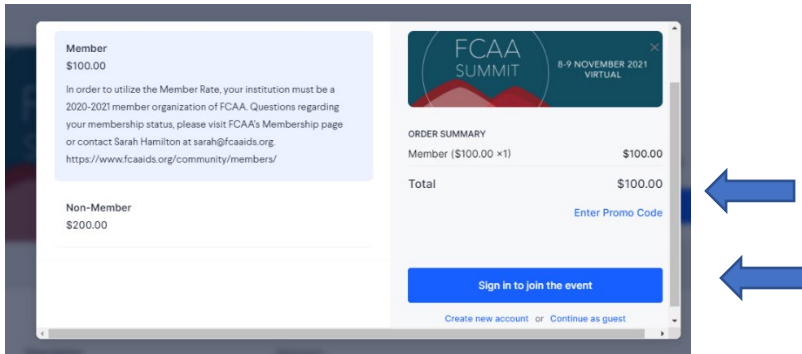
Member
$100.00

In order to utilize the Member Rate, your institution must be a 2020-2021 member organization of FCAA. Questions regarding your membership status, please visit FCAA's Membership page or contact Sarah Hamilton at sarah@fcaaids.org. https://www.fcaaids.org/community/members/

Non-Member
$200.00

FCAA SUMMIT
8-9 NOVEMBER 2021 VIRTUAL

ORDER SUMMARY

Member ($100.00 ×1) $100.00

Total $100.00

Enter Promo Code

Sign in to join the event

Create new account or Continue as guest